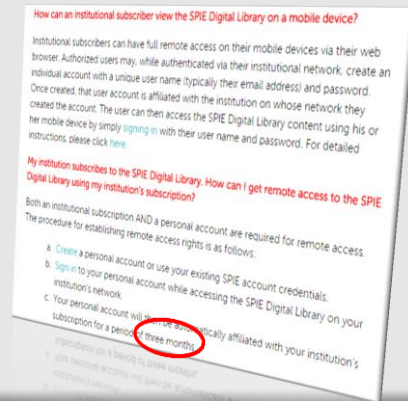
How can an institutional subscriber view the SPIE Digital Library on a mobile device?

Institutional subscribers can have full remote access on their mobile devices via their web browser. Authorized users may, while authenticated via their institutional network, create an individual account with a unique user name (typically their email address) and password. Once created, that user account is affiliated with the institution on whose network they created the account. The user can then access the SPIE Digital Library content using his or her mobile device by simply signing in with their user name and password. For detailed instructions, please click here.

My institution subscribes to the SPIE Digital Library. How can I get remote access to the SPIE Digital Library using my institution's subscription?

Both an institutional subscription AND a personal account are required for remote access. The procedure for establishing remote access rights is as follows:

a. Create a personal account or use your existing SPIE account credentials.
b. Sign in to your personal account while accessing the SPIE Digital Library on your institution's network.
c. Your personal account will then be automatically affiliated with your institution's subscription for a period of three months.